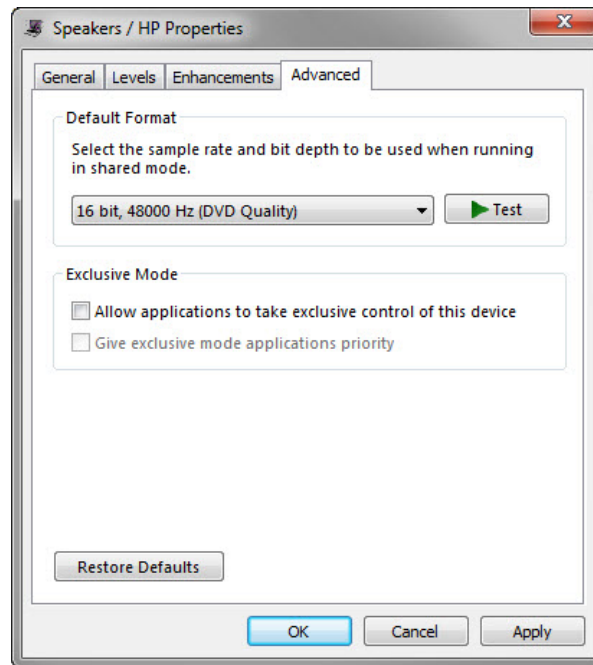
Speakers / HP Properties

General | Levels | Enhancements | Advanced

Default Format

Select the sample rate and bit depth to be used when running in shared mode.

16 bit, 48000 Hz (DVD Quality)

Test

Exclusive Mode

Allow applications to take exclusive control of this device

Give exclusive mode applications priority

Restore Defaults

OK

Cancel

Apply